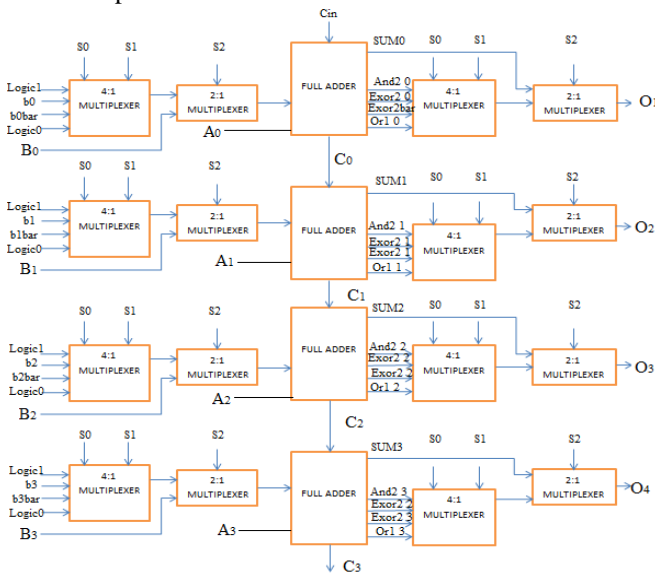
Cin

S0 S1 S2 SUM0 S0 S1 S2

Logic1
b0
b0bar
Logic0
4:1 MULTIPLEXER
2:1 MULTIPLEXER
FULL ADDER
And2 0
Exor2 0
Exor2bar
Or1 0
4:1 MULTIPLEXER
2:1 MULTIPLEXER
O1
B0
A0
C0

S0 S1 S2 SUM1 S0 S1 S2

Logic1
b1
b1bar
Logic0
4:1 MULTIPLEXER
2:1 MULTIPLEXER
FULL ADDER
And2 1
Exor2 1
Exor2 1
Or1 1
4:1 MULTIPLEXER
2:1 MULTIPLEXER
O2
B1
A1
C1

S0 S1 S2 SUM2 S0 S1 S2

Logic1
b2
b2bar
Logic0
4:1 MULTIPLEXER
2:1 MULTIPLEXER
FULL ADDER
And2 2
Exor2 2
Exor2 2
Or1 2
4:1 MULTIPLEXER
2:1 MULTIPLEXER
O3
B2
A2
C2

S0 S1 S2 SUM3 S0 S1 S2

Logic1
b3
b3bar
Logic0
4:1 MULTIPLEXER
2:1 MULTIPLEXER
FULL ADDER
And2 3
Exor2 3
Exor2 3
Or1 3
4:1 MULTIPLEXER
2:1 MULTIPLEXER
O4
B3
A3
C3